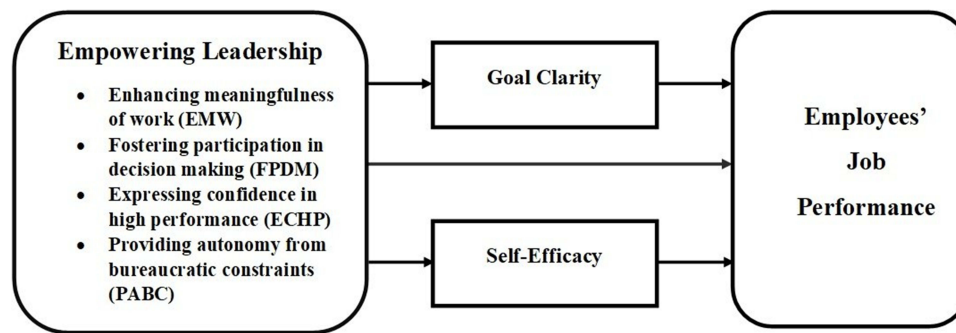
Empowering Leadership

- Enhancing meaningfulness of work (EMW)
- Fostering participation in decision making (FPDM)
- Expressing confidence in high performance (ECHP)
- Providing autonomy from bureaucratic constraints (PABC)

Goal Clarity

Self-Efficacy

Employees' Job Performance